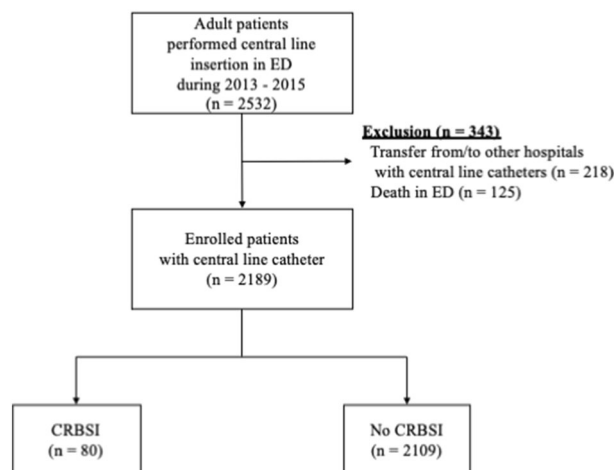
Adult patients performed central line insertion in ED during 2013 - 2015 (n = 2532)

Exclusion (n = 343)
Transfer from/to other hospitals with central line catheters (n = 218)
Death in ED (n = 125)

Enrolled patients with central line catheter (n = 2189)

CRBSI (n = 80)

No CRBSI (n = 2109)